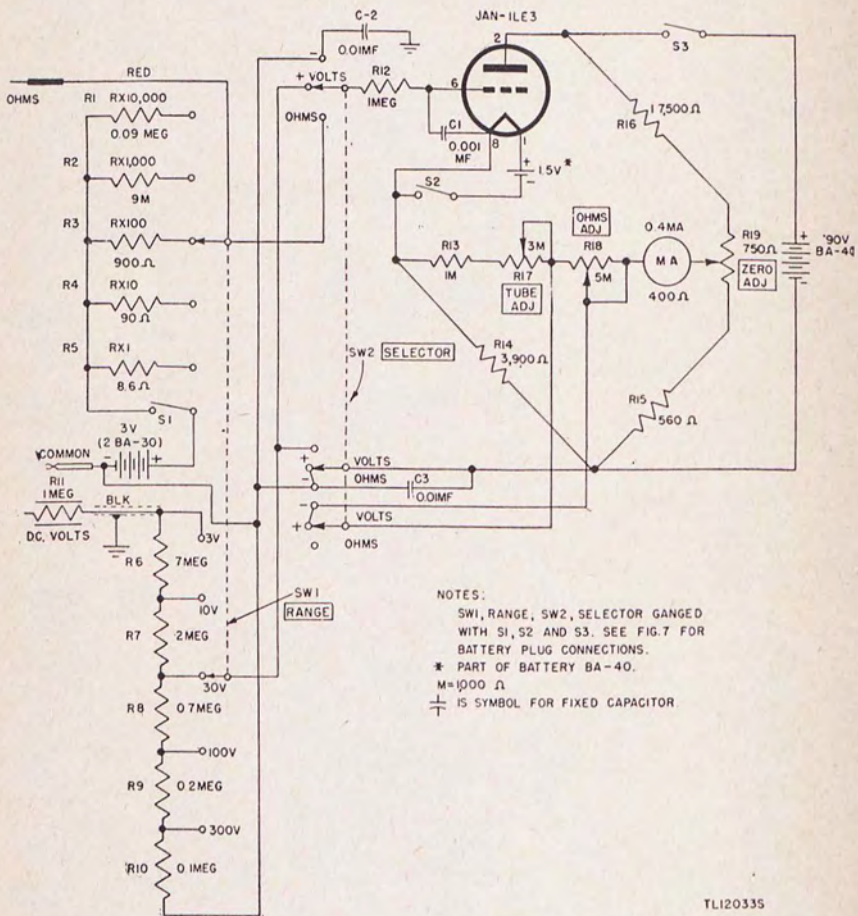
C-2
0.01MF
JAN-1LE3
2
S3
OHMS
RED
R1 RX10,000
0.09 MEG
+ VOLTS
R12
1MEG
6
OHMS
C1
0.001 MF
8
1
1.5V*
R16
17,500 Ω
R2 RX1,000
9M
S2
R3 RX100
900 Ω
OHMS ADJ
0.4MA
R19
750 Ω
90V
BA-40
R13
1M
R17
3M
R18
5M
MA
TUBE ADJ
400 Ω
ZERO ADJ
R4 RX10
90 Ω
R5 RX1
8.6 Ω
SW2 SELECTOR
R14
3,900 Ω
R15
560 Ω
S1
3V
(2 BA-30)
COMMON
VOLTS
OHMS
C3
0.01MF
R11
1MEG
BLK
DC. VOLTS
VOLTS
3V
OHMS
R6 7MEG
10V
SW1 RANGE
R7 2MEG
30V
R8 0.7MEG
100V
R9 0.2MEG
300V
R10 0.1MEG

NOTES:
SW1, RANGE, SW2, SELECTOR GANGED WITH S1, S2 AND S3. SEE FIG.7 FOR BATTERY PLUG CONNECTIONS.
* PART OF BATTERY BA-40.
M=1000 Ω
IS SYMBOL FOR FIXED CAPACITOR

TL120335